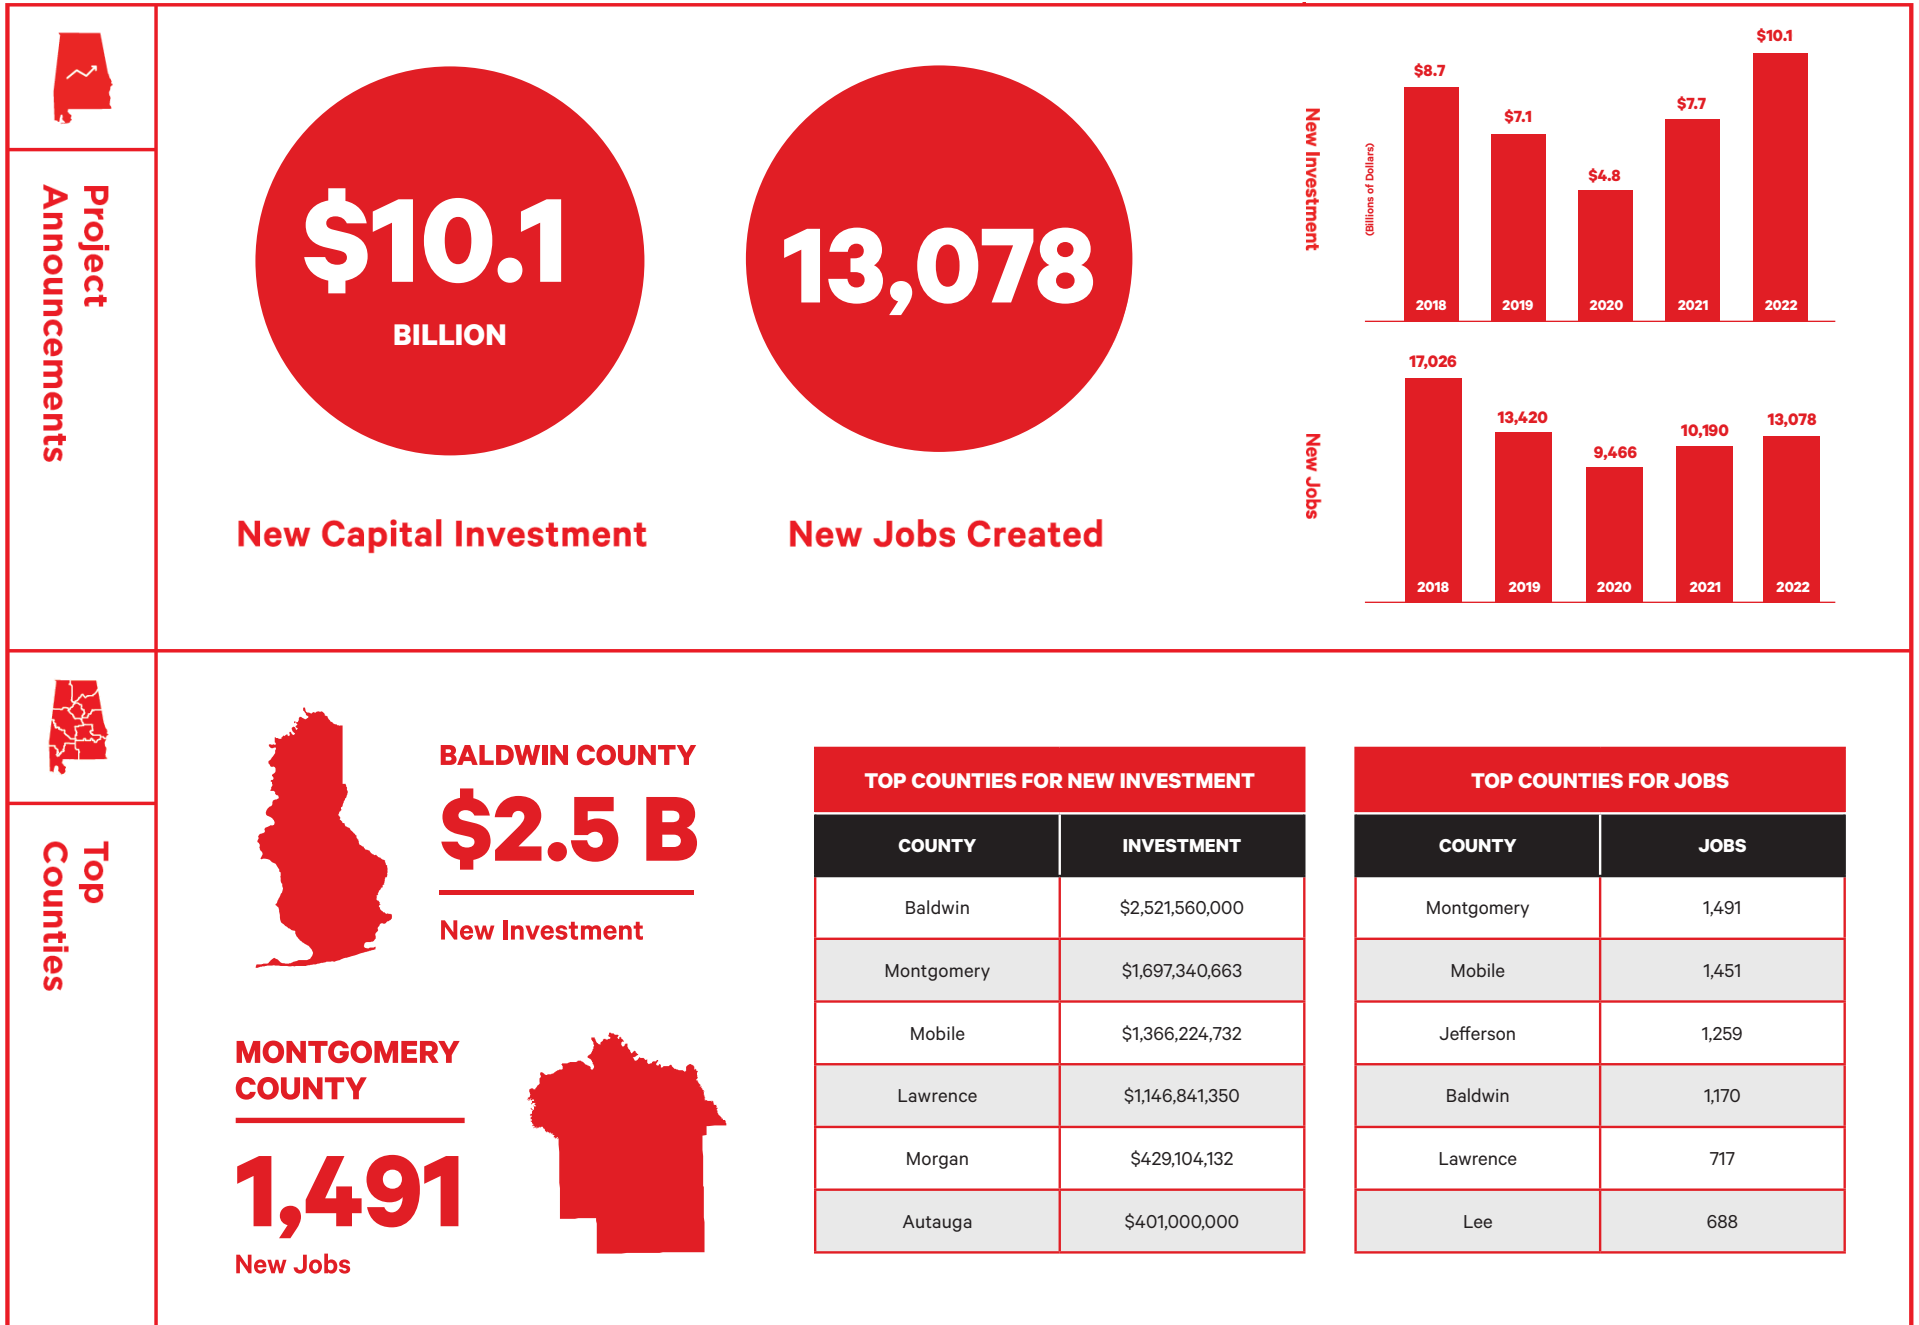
Project Announcements

$10.1
BILLION

New Capital Investment

13,078

New Jobs Created

New Investment
(Billions of Dollars)

$8.7 2018
$7.1 2019
$4.8 2020
$7.7 2021
$10.1 2022

New Jobs

17,026 2018
13,420 2019
9,466 2020
10,190 2021
13,078 2022

Top Counties

BALDWIN COUNTY
$2.5 B
New Investment

MONTGOMERY COUNTY
1,491
New Jobs

TOP COUNTIES FOR NEW INVESTMENT

| COUNTY | INVESTMENT |
|---|---|
| Baldwin | $2,521,560,000 |
| Montgomery | $1,697,340,663 |
| Mobile | $1,366,224,732 |
| Lawrence | $1,146,841,350 |
| Morgan | $429,104,132 |
| Autauga | $401,000,000 |

TOP COUNTIES FOR JOBS

| COUNTY | JOBS |
|---|---|
| Montgomery | 1,491 |
| Mobile | 1,451 |
| Jefferson | 1,259 |
| Baldwin | 1,170 |
| Lawrence | 717 |
| Lee | 688 |